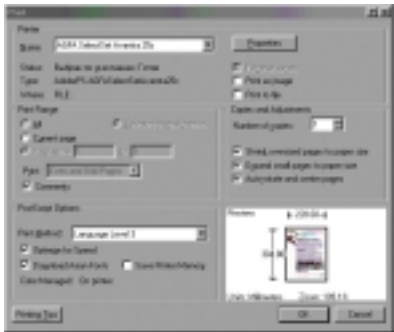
Print

Printer

Name: AGFA SelectSet Avantra 25s

Properties

Status: Buffer for premissions 7 error

Type: AdobePS AGFASelectSet Avantra25s

Where: FILE

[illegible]

Print as image

Print to file

Print Range

All

Current page

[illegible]

Print: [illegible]

Comments

Copies and Adjustments

Number of copies: 1

Shrink oversized pages to paper size

Expand small pages to paper size

Auto-rotate and center pages

PostScript Options

Print Method: Language Level 3

Optimize for Speed

Download Asian Fonts

Save Printer Memory

Color Managed: On printer

Preview

Units: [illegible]

Zoom: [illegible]

Printing Tips

OK

Cancel